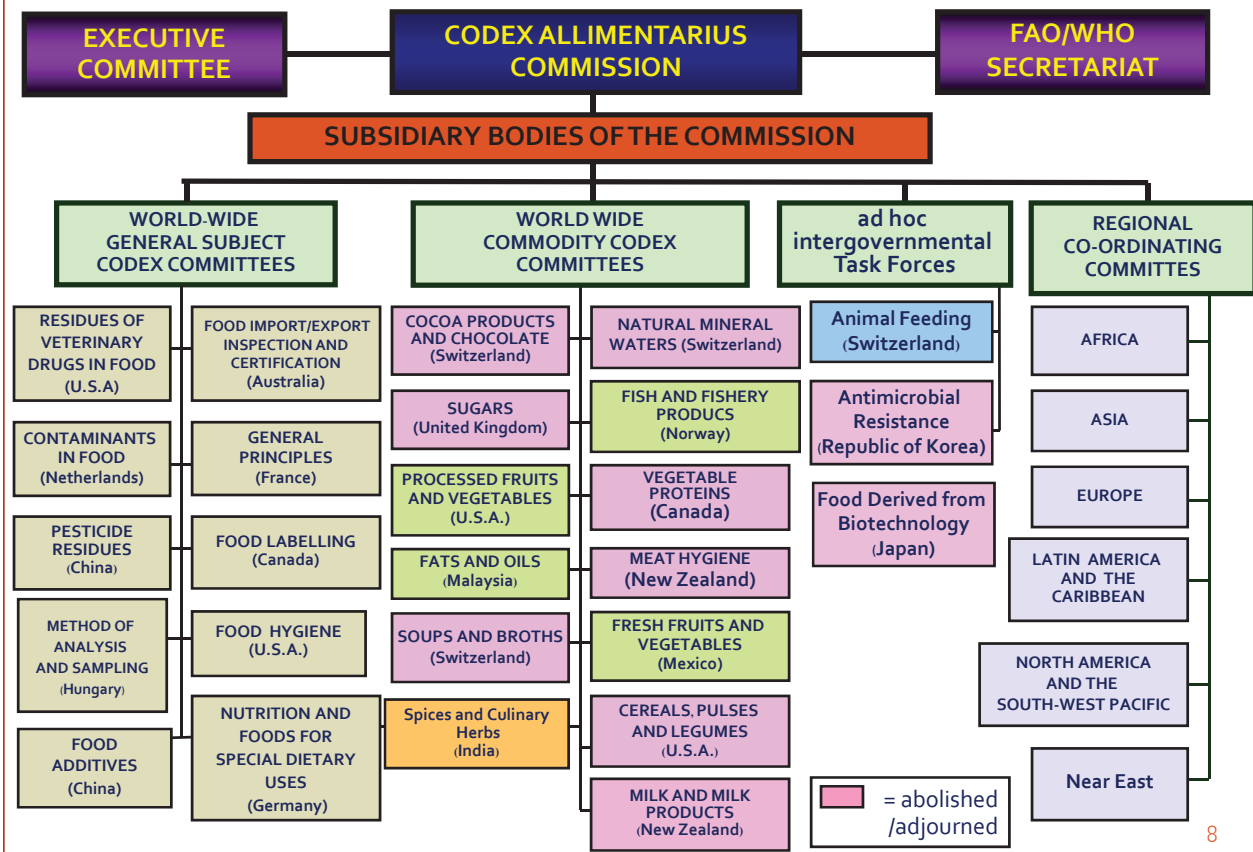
EXECUTIVE COMMITTEE

CODEX ALLIMENTARIUS COMMISSION

FAO/WHO SECRETARIAT

SUBSIDIARY BODIES OF THE COMMISSION

WORLD-WIDE GENERAL SUBJECT CODEX COMMITTEES

RESIDUES OF VETERINARY DRUGS IN FOOD (U.S.A)

FOOD IMPORT/EXPORT INSPECTION AND CERTIFICATION (Australia)

CONTAMINANTS IN FOOD (Netherlands)

GENERAL PRINCIPLES (France)

PESTICIDE RESIDUES (China)

FOOD LABELLING (Canada)

METHOD OF ANALYSIS AND SAMPLING (Hungary)

FOOD HYGIENE (U.S.A.)

FOOD ADDITIVES (China)

NUTRITION AND FOODS FOR SPECIAL DIETARY USES (Germany)

WORLD WIDE COMMODITY CODEX COMMITTEES

COCOA PRODUCTS AND CHOCOLATE (Switzerland)

NATURAL MINERAL WATERS (Switzerland)

SUGARS (United Kingdom)

FISH AND FISHERY PRODUCS (Norway)

PROCESSED FRUITS AND VEGETABLES (U.S.A.)

VEGETABLE PROTEINS (Canada)

FATS AND OILS (Malaysia)

MEAT HYGIENE (New Zealand)

SOUPS AND BROTHS (Switzerland)

FRESH FRUITS AND VEGETABLES (Mexico)

Spices and Culinary Herbs (India)

CEREALS, PULSES AND LEGUMES (U.S.A.)

MILK AND MILK PRODUCTS (New Zealand)

ad hoc intergovernmental Task Forces

Animal Feeding (Switzerland)

Antimicrobial Resistance (Republic of Korea)

Food Derived from Biotechnology (Japan)

REGIONAL CO-ORDINATING COMMITTES

AFRICA

ASIA

EUROPE

LATIN AMERICA AND THE CARIBBEAN

NORTH AMERICA AND THE SOUTH-WEST PACIFIC

Near East

= abolished /adjourned

8